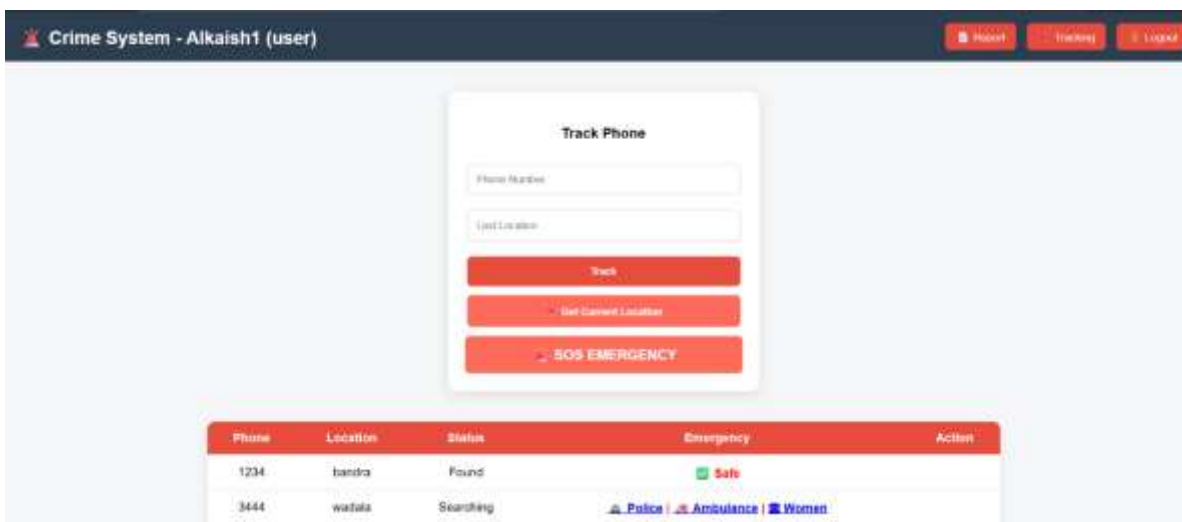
Crime System - Alkaish1 (user)

Report
Tracking
Logout

Track Phone

Phone Number

Last Location

Track

Get Current Location

SOS EMERGENCY

| Phone | Location | Status | Emergency | Action |
|---|---|---|---|---|
| 1234 | bandra | Found | Safe | |
| 3444 | wadala | Searching | Police \| Ambulance \| Women | |